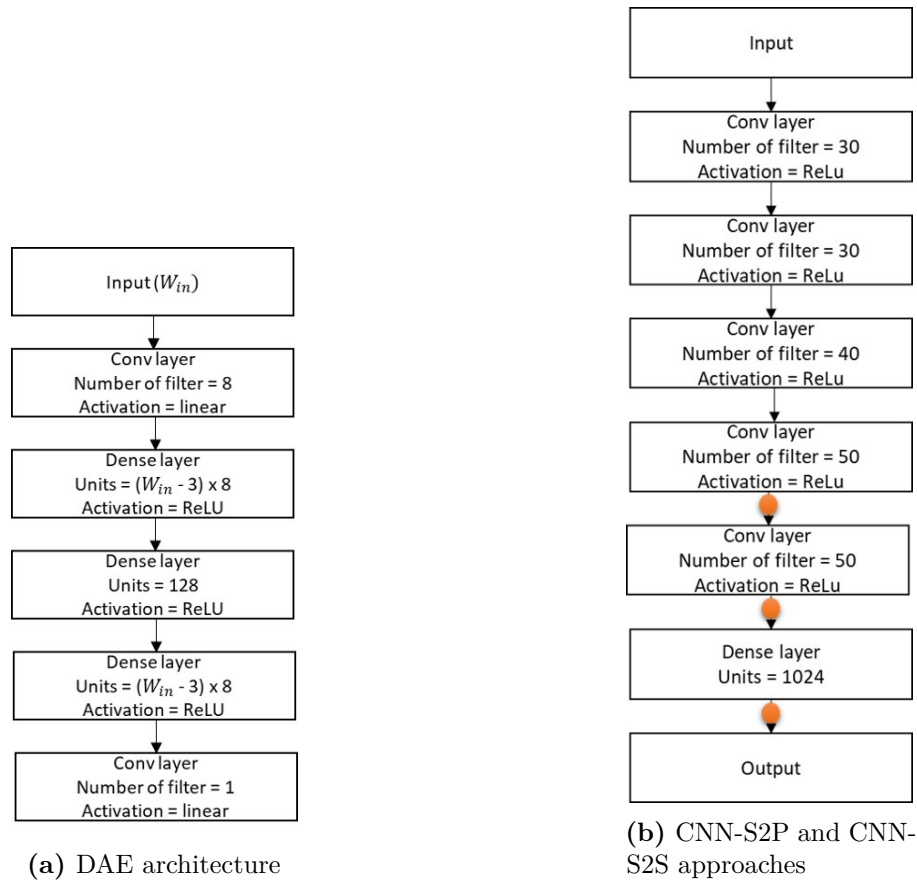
Input ($W_{in}$)

Conv layer
Number of filter = 8
Activation = linear

Dense layer
Units = ($W_{in}$ - 3) x 8
Activation = ReLU

Dense layer
Units = 128
Activation = ReLU

Dense layer
Units = ($W_{in}$ - 3) x 8
Activation = ReLU

Conv layer
Number of filter = 1
Activation = linear

**(a)** DAE architecture

Input

Conv layer
Number of filter = 30
Activation = ReLu

Conv layer
Number of filter = 30
Activation = ReLu

Conv layer
Number of filter = 40
Activation = ReLu

Conv layer
Number of filter = 50
Activation = ReLu

Conv layer
Number of filter = 50
Activation = ReLu

Dense layer
Units = 1024

Output

**(b)** CNN-S2P and CNN-S2S approaches